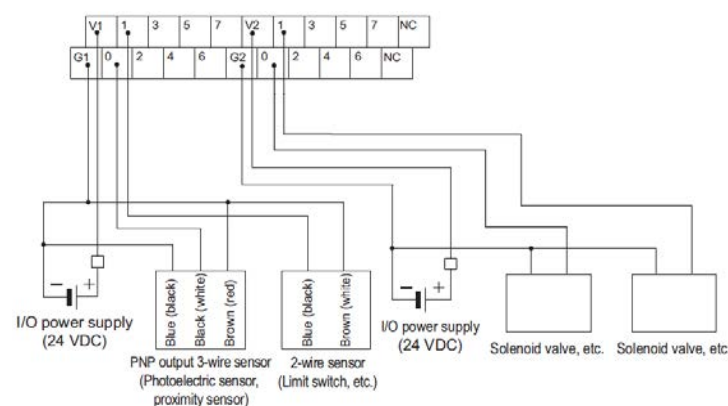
V1 1 3 5 7 V2 1 3 5 7 NC
G1 0 2 4 6 G2 0 2 4 6 NC

− +
I/O power supply
(24 VDC)

Blue (black)
Black (white)
Brown (red)
PNP output 3-wire sensor
(Photoelectric sensor, proximity sensor)

Blue (black)
Brown (white)
2-wire sensor
(Limit switch, etc.)

− +
I/O power supply
(24 VDC)

Solenoid valve, etc.
Solenoid valve, etc.